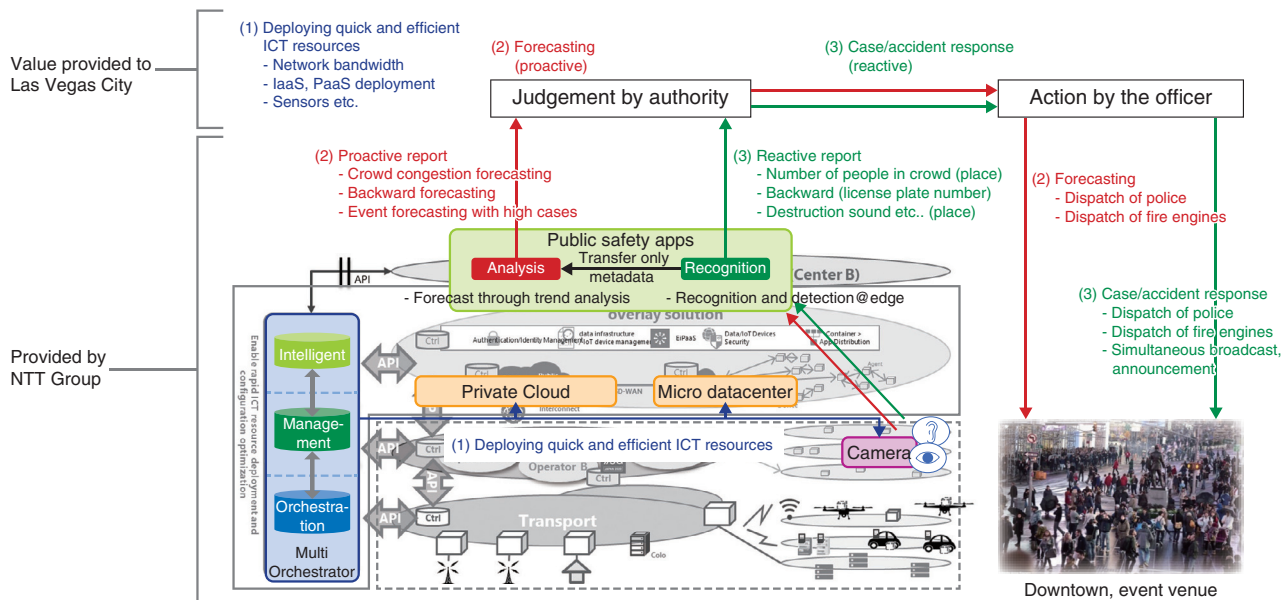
Value provided to Las Vegas City

(1) Deploying quick and efficient ICT resources
- Network bandwidth
- IaaS, PaaS deployment
- Sensors etc.

(2) Forecasting (proactive)

(3) Case/accident response (reactive)

Judgement by authority

Action by the officer

(2) Proactive report
- Crowd congestion forecasting
- Backward forecasting
- Event forecasting with high cases

(3) Reactive report
- Number of people in crowd (place)
- Backward (license plate number)
- Destruction sound etc.. (place)

(2) Forecasting
- Dispatch of police
- Dispatch of fire engines

Public safety apps

Analysis

Transfer only metadata

Recognition

API

Center B)

- Forecast through trend analysis

- Recognition and detection@edge

overlay solution

(3) Case/accident response
- Dispatch of police
- Dispatch of fire engines
- Simultaneous broadcast, announcement

Provided by NTT Group

Enable rapid ICT resource deployment and configuration optimization

Intelligent

Management

Orchestration

Multi Orchestrator

API

API

API

API

Ctrl

Authentication/Identity Management

data infrastructure IoT device management

EiPaaS

Data/IoT Devices Security

Container > App Distribution

Private Cloud

Micro datacenter

D-WAN

Interconnect

(1) Deploying quick and efficient ICT resources

Ctrl

Operator B

Ctrl

Camera

Ctrl

Transport

Colo

Downtown, event venue